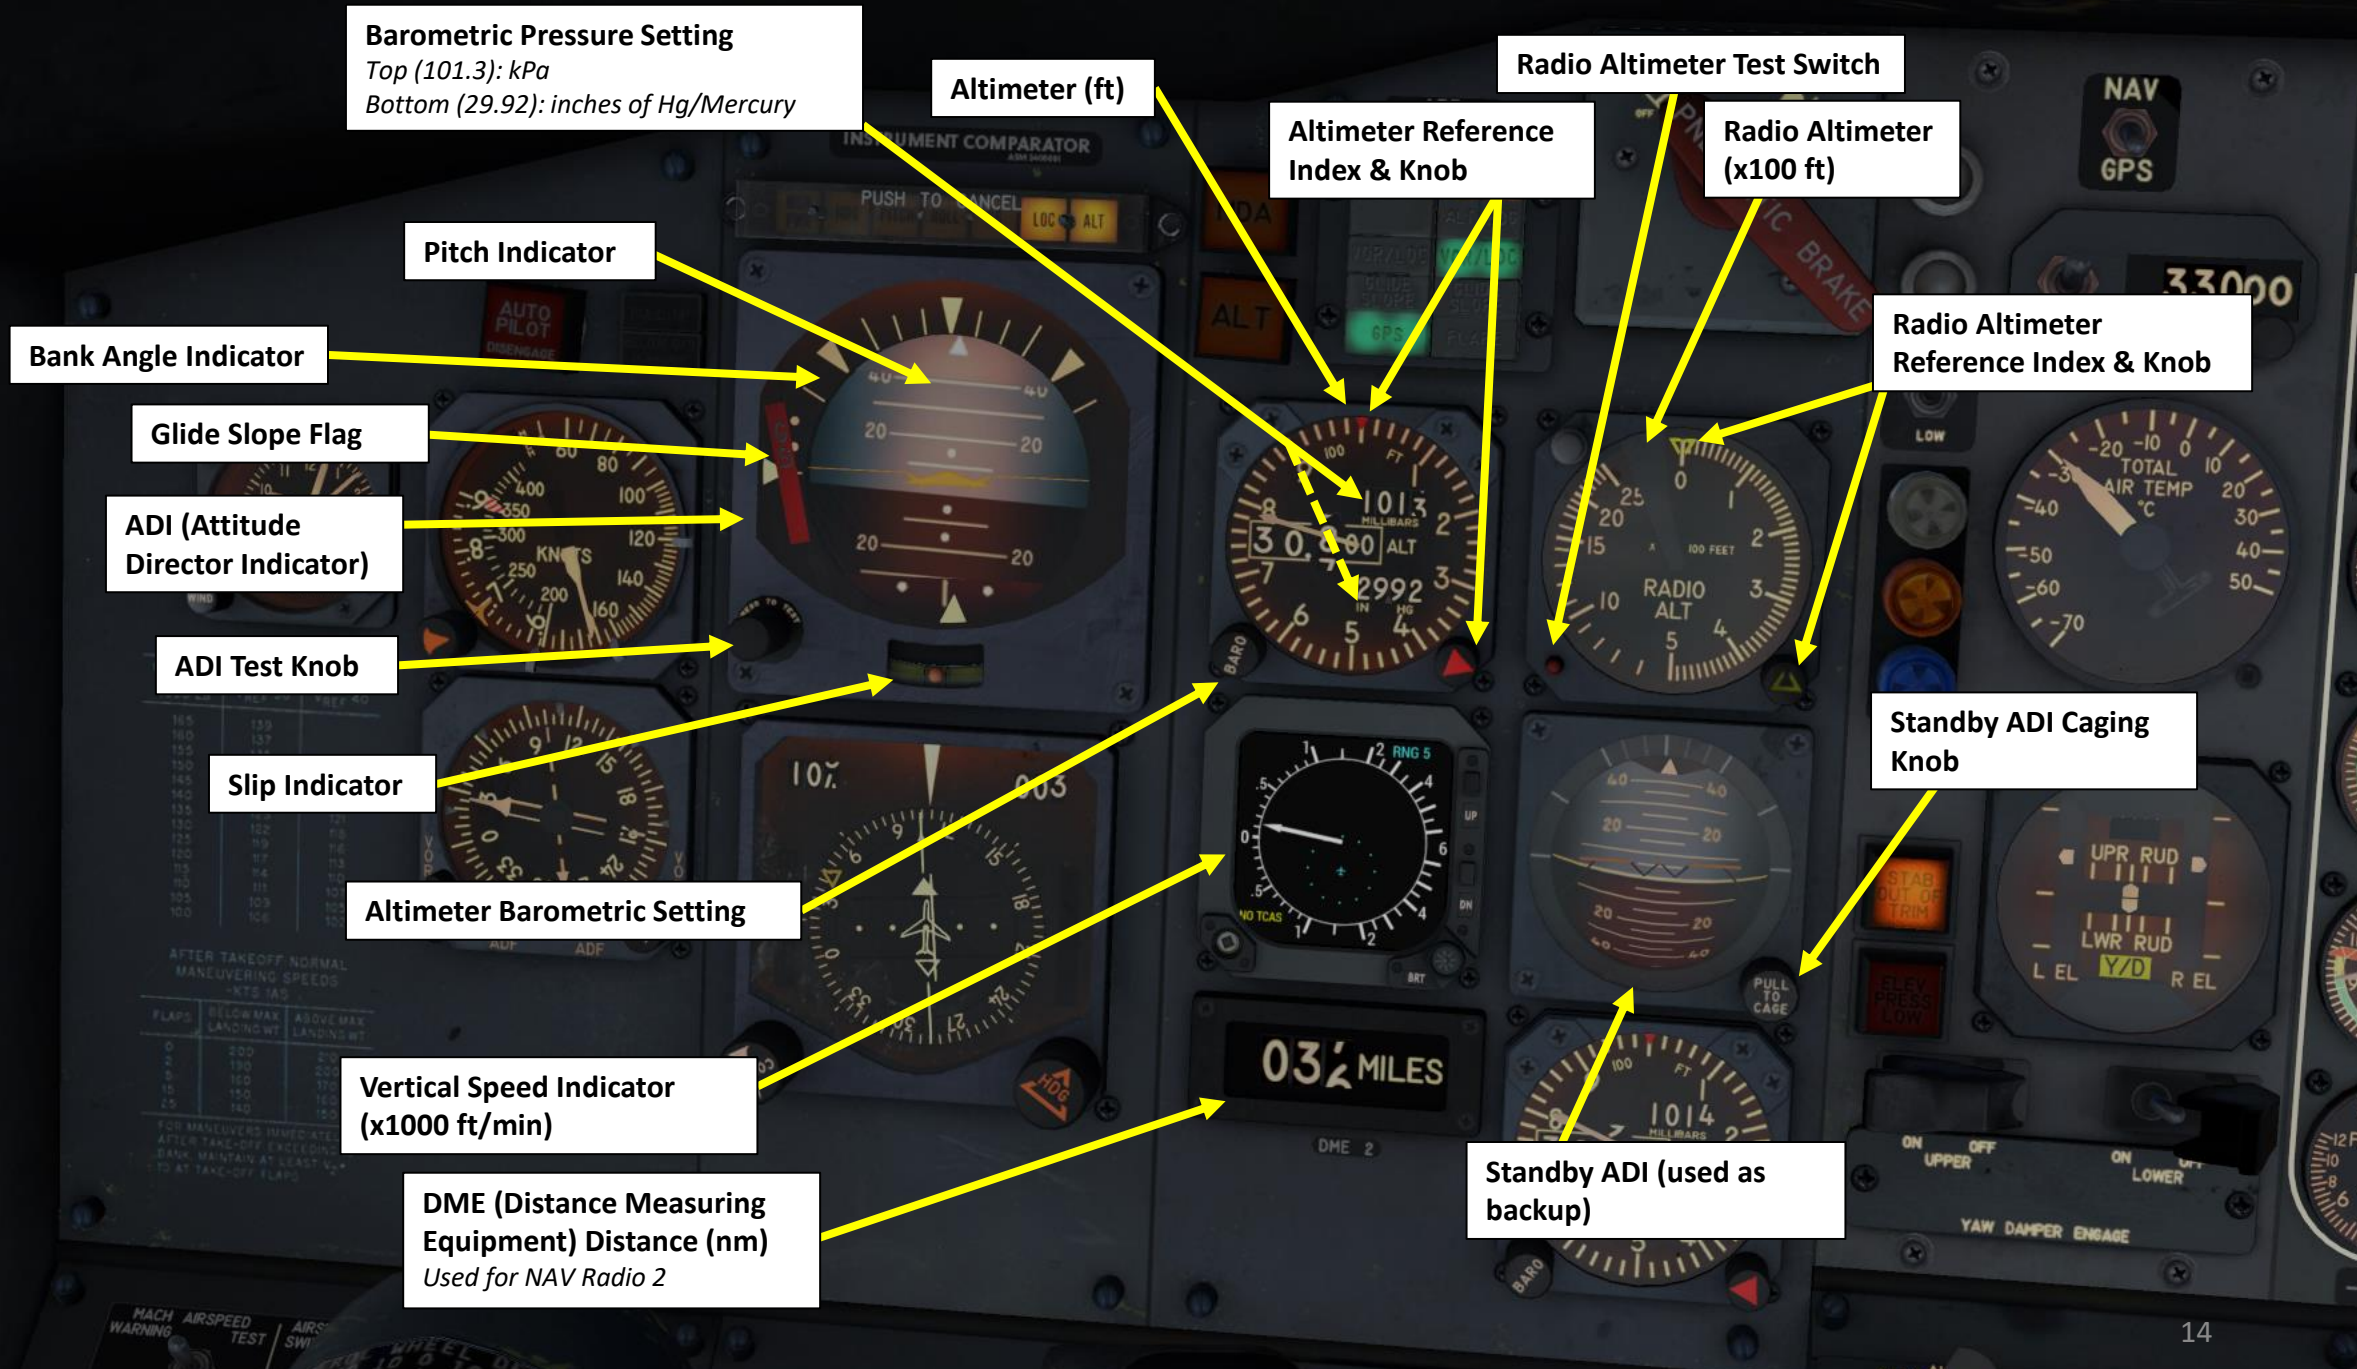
Barometric Pressure Setting
*Top (101.3): kPa*
*Bottom (29.92): inches of Hg/Mercury*

Altimeter (ft)

Radio Altimeter Test Switch

Altimeter Reference Index & Knob

Radio Altimeter (x100 ft)

NAV
GPS

33000

Pitch Indicator

Bank Angle Indicator

Radio Altimeter Reference Index & Knob

Glide Slope Flag

ADI (Attitude Director Indicator)

ADI Test Knob

Standby ADI Caging Knob

Slip Indicator

Altimeter Barometric Setting

Vertical Speed Indicator (x1000 ft/min)

DME (Distance Measuring Equipment) Distance (nm)
*Used for NAV Radio 2*

Standby ADI (used as backup)

INSTRUMENT COMPARATOR
PUSH TO CANCEL
LOC ALT
AUTO PILOT
ALT
KNOTS
1013 MILLIBARS
30.00 ALT
2992 IN HG
BARO
RADIO ALT
100 FEET
LOW
TOTAL AIR TEMP °C
RNG 5
NO TCAS
BRT
03 MILES
DME 2
PULL TO CAGE
1014 MILLIBARS
STAB OUT OF TRIM
UPR RUD
LWR RUD
L EL
R EL
Y/D
ON OFF UPPER
ON OFF LOWER
YAW DAMPER ENGAGE
AFTER TAKEOFF NORMAL MANEUVERING SPEEDS
MACH AIRSPEED WARNING TEST

14